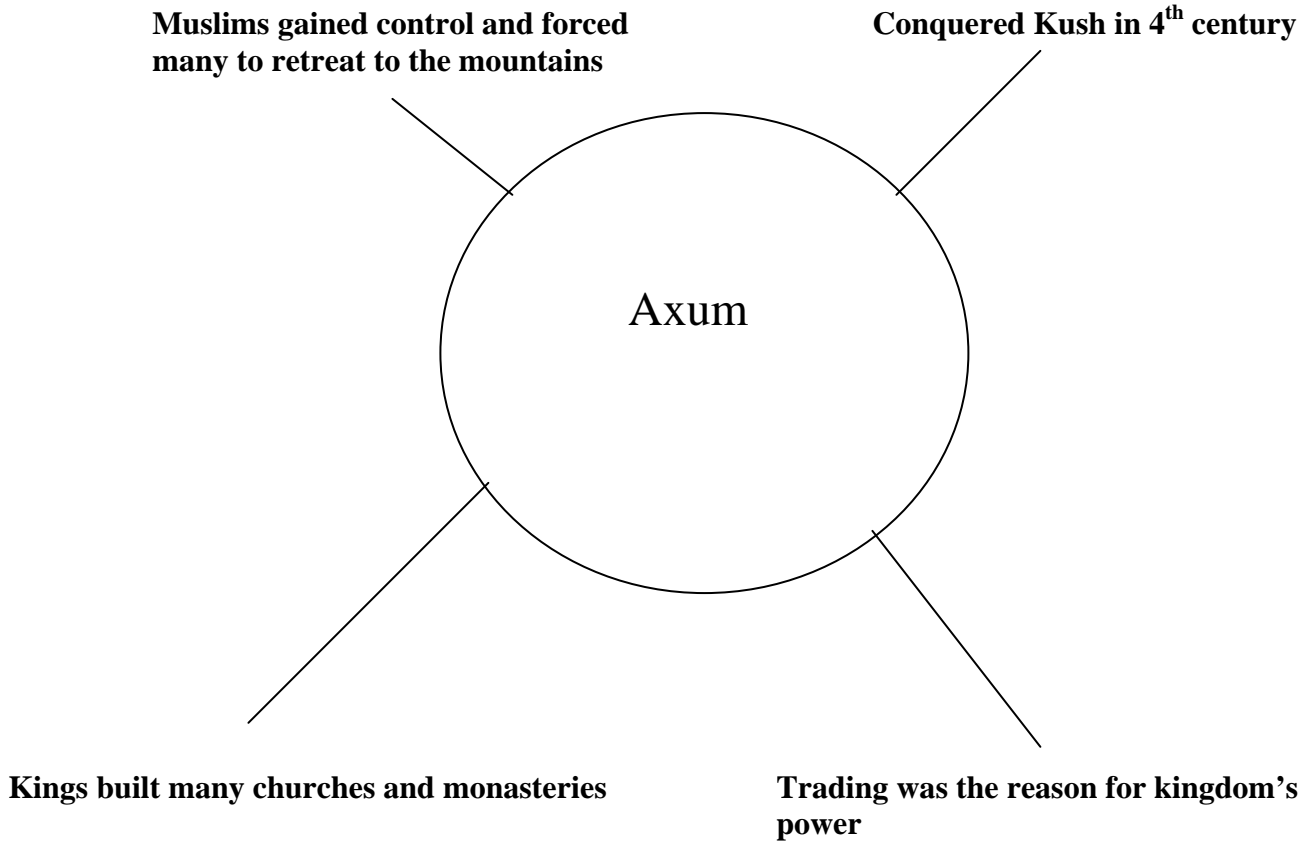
**Muslims gained control and forced many to retreat to the mountains**

**Conquered Kush in 4$^{th}$ century**

Axum

**Kings built many churches and monasteries**

**Trading was the reason for kingdom's power**